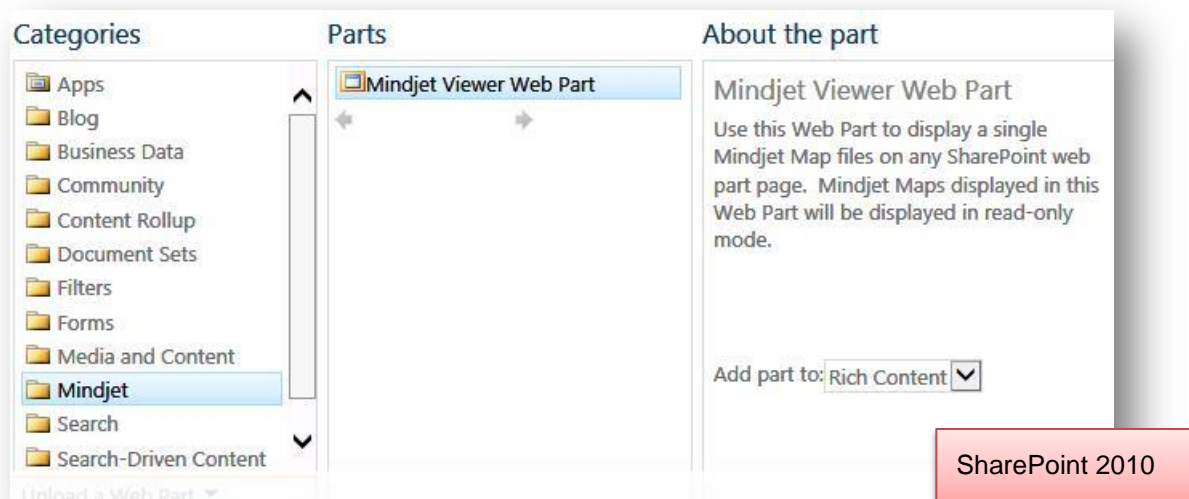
Categories

Apps
Blog
Business Data
Community
Content Rollup
Document Sets
Filters
Forms
Media and Content
Mindjet
Search
Search-Driven Content

Upload a Web Part ▼

Parts

Mindjet Viewer Web Part

About the part

Mindjet Viewer Web Part

Use this Web Part to display a single Mindjet Map files on any SharePoint web part page. Mindjet Maps displayed in this Web Part will be displayed in read-only mode.

Add part to: Rich Content

SharePoint 2010